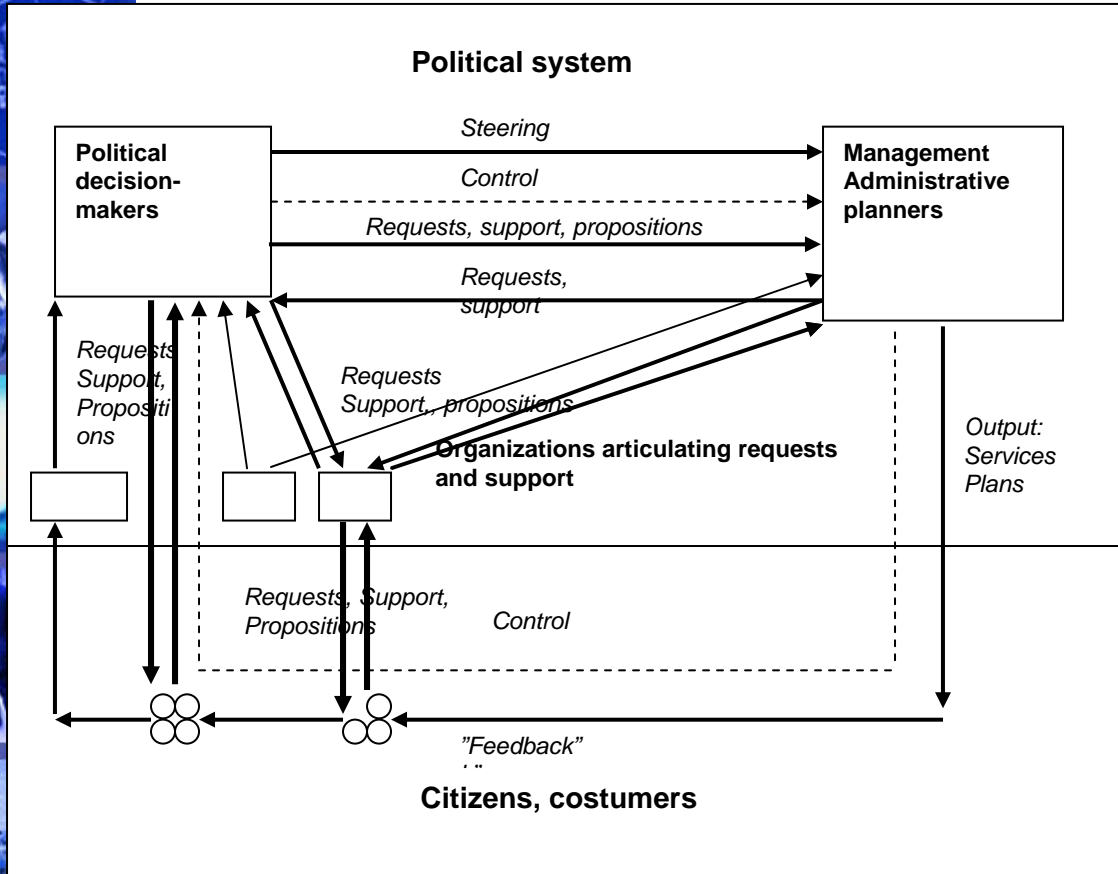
Political system

Political decision-makers

Steering

Control

Requests, support, propositions

Requests, support

Management Administrative planners

Requests Support, Propositions

Requests Support,, propositions

Organizations articulating requests and support

Output: Services Plans

Requests, Support, Propositions

Control

"Feedback"

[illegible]

Citizens, costumers